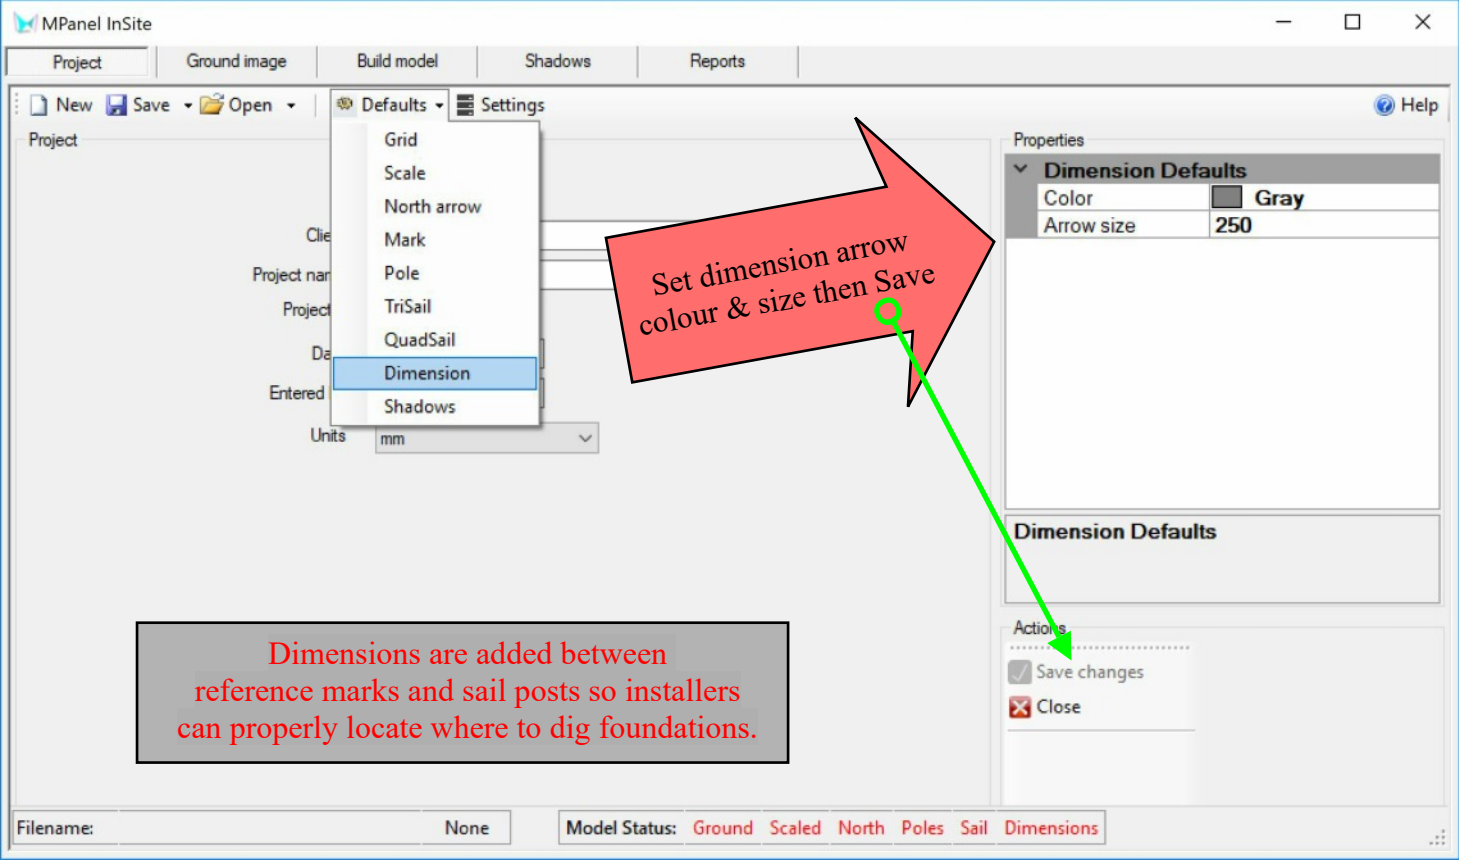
MPanel InSite

Project | Ground image | Build model | Shadows | Reports

New Save Open Defaults Settings Help

Project

Grid
Scale
North arrow
Mark
Pole
TriSail
QuadSail
Dimension
Shadows

Clie
Project nar
Project
Da
Entered
Units mm

Set dimension arrow colour & size then Save

Properties

Dimension Defaults
| Color | Gray |
|---|---|
| Arrow size | 250 |

Dimension Defaults

Actions
Save changes
Close

Dimensions are added between reference marks and sail posts so installers can properly locate where to dig foundations.

Filename: None

Model Status: Ground Scaled North Poles Sail Dimensions